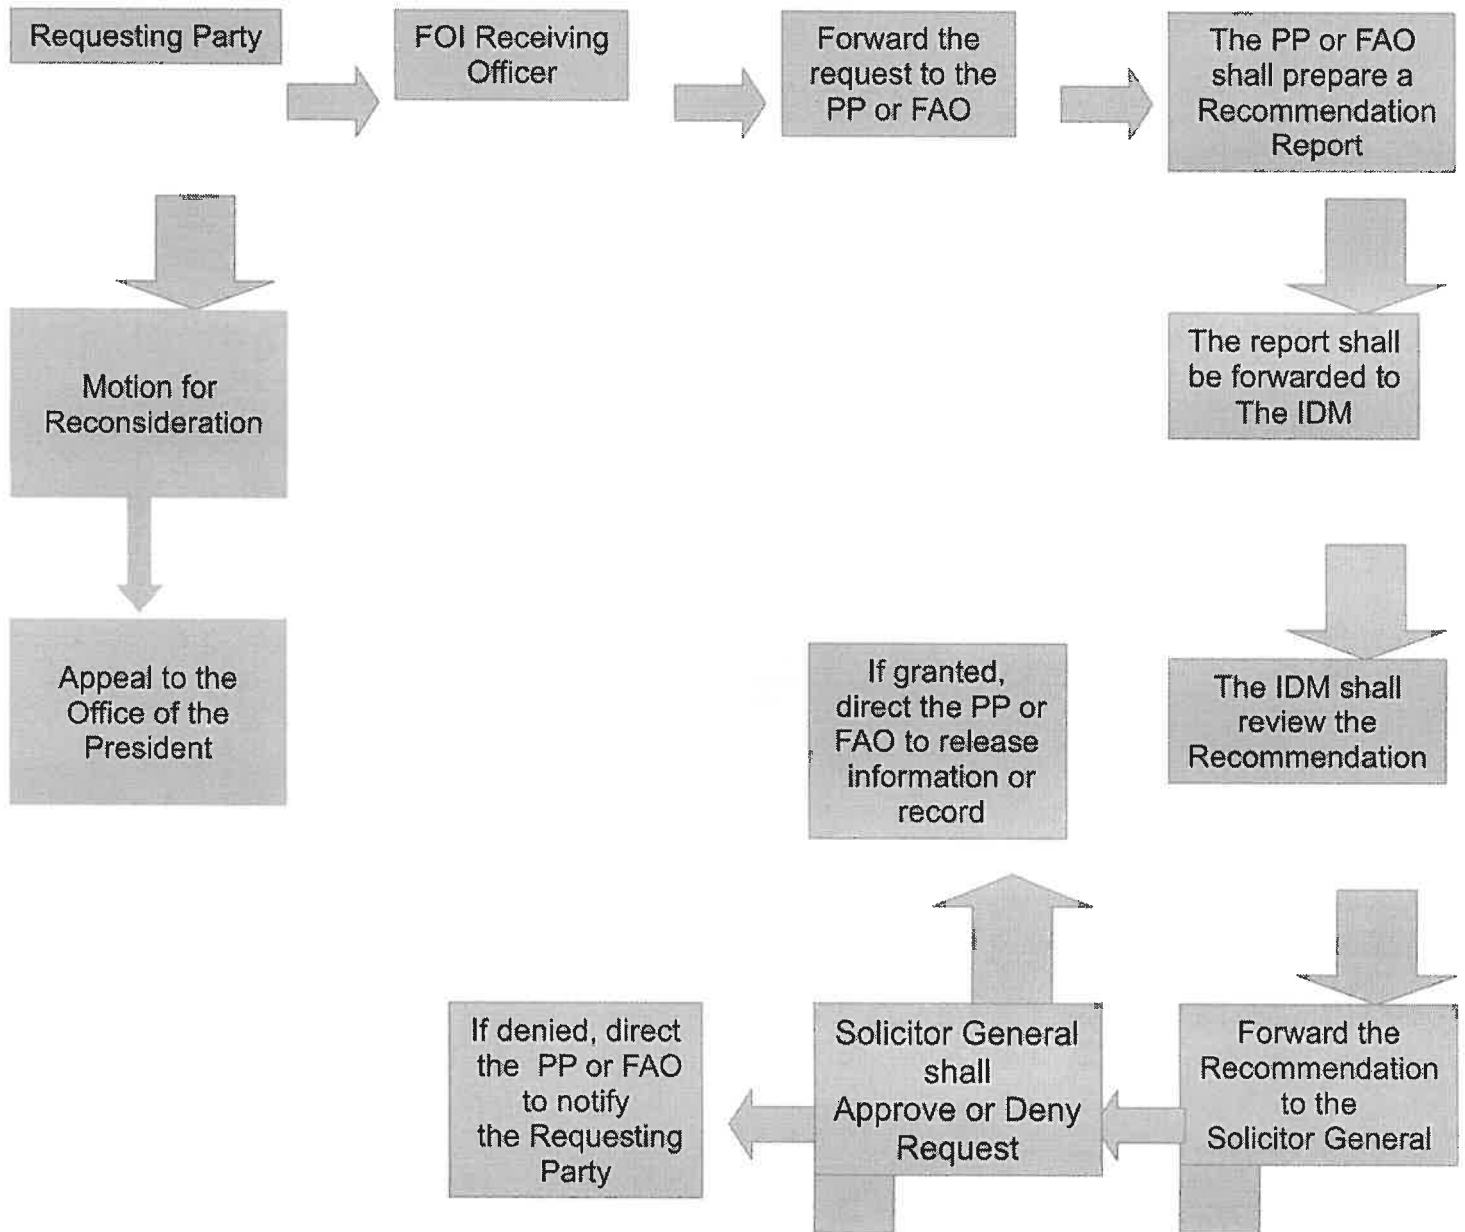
Requesting Party

FOI Receiving Officer

Forward the request to the PP or FAO

The PP or FAO shall prepare a Recommendation Report

The report shall be forwarded to The IDM

The IDM shall review the Recommendation

Forward the Recommendation to the Solicitor General

Solicitor General shall Approve or Deny Request

If granted, direct the PP or FAO to release information or record

If denied, direct the PP or FAO to notify the Requesting Party

Motion for Reconsideration

Appeal to the Office of the President